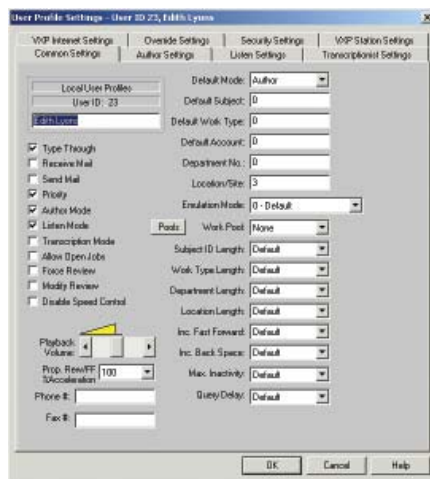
User Profile Settings - User ID 23, Edith Lyons

VXP Internet Settings | Override Settings | Security Settings | VXP Station Settings
Common Settings | Author Settings | Listen Settings | Transcriptionist Settings

Local User Profiles
User ID: 23
Edith Lyons

☑ Type Through
☐ Receive Mail
☐ Send Mail
☑ Priority
☑ Author Mode
☑ Listen Mode
☐ Transcription Mode
☐ Allow Open Jobs
☐ Force Review
☐ Modify Review
☐ Disable Speed Control

Playback Volume:

Prop. Rew/FF %Acceleration 100

Phone #:

Fax #:

Default Mode: Author
Default Subject: 0
Default Work Type: 0
Default Account: 0
Department No.: 0
Location/Site: 3
Emulation Mode: 0 - Default
Pools
Work Pool: None
Subject ID Length: Default
Work Type Length: Default
Department Length: Default
Location Length: Default
Inc. Fast Forward: Default
Inc. Back Space: Default
Max. Inactivity: Default
Query Delay: Default

OK
Cancel
Help